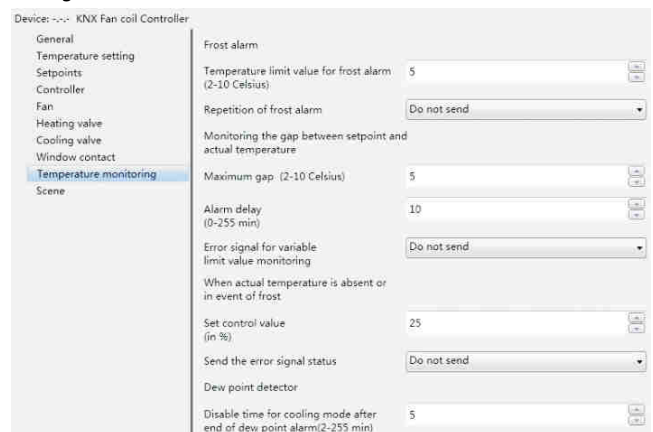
Device: -.-.- KNX Fan coil Controller

General
Temperature setting
Setpoints
Controller
Fan
Heating valve
Cooling valve
Window contact
Temperature monitoring
Scene

Frost alarm

Temperature limit value for frost alarm (2-10 Celsius) | 5

Repetition of frost alarm | Do not send

Monitoring the gap between setpoint and actual temperature

Maximum gap (2-10 Celsius) | 5

Alarm delay (0-255 min) | 10

Error signal for variable limit value monitoring | Do not send

When actual temperature is absent or in event of frost

Set control value (in %) | 25

Send the error signal status | Do not send

Dew point detector

Disable time for cooling mode after end of dew point alarm(2-255 min) | 5